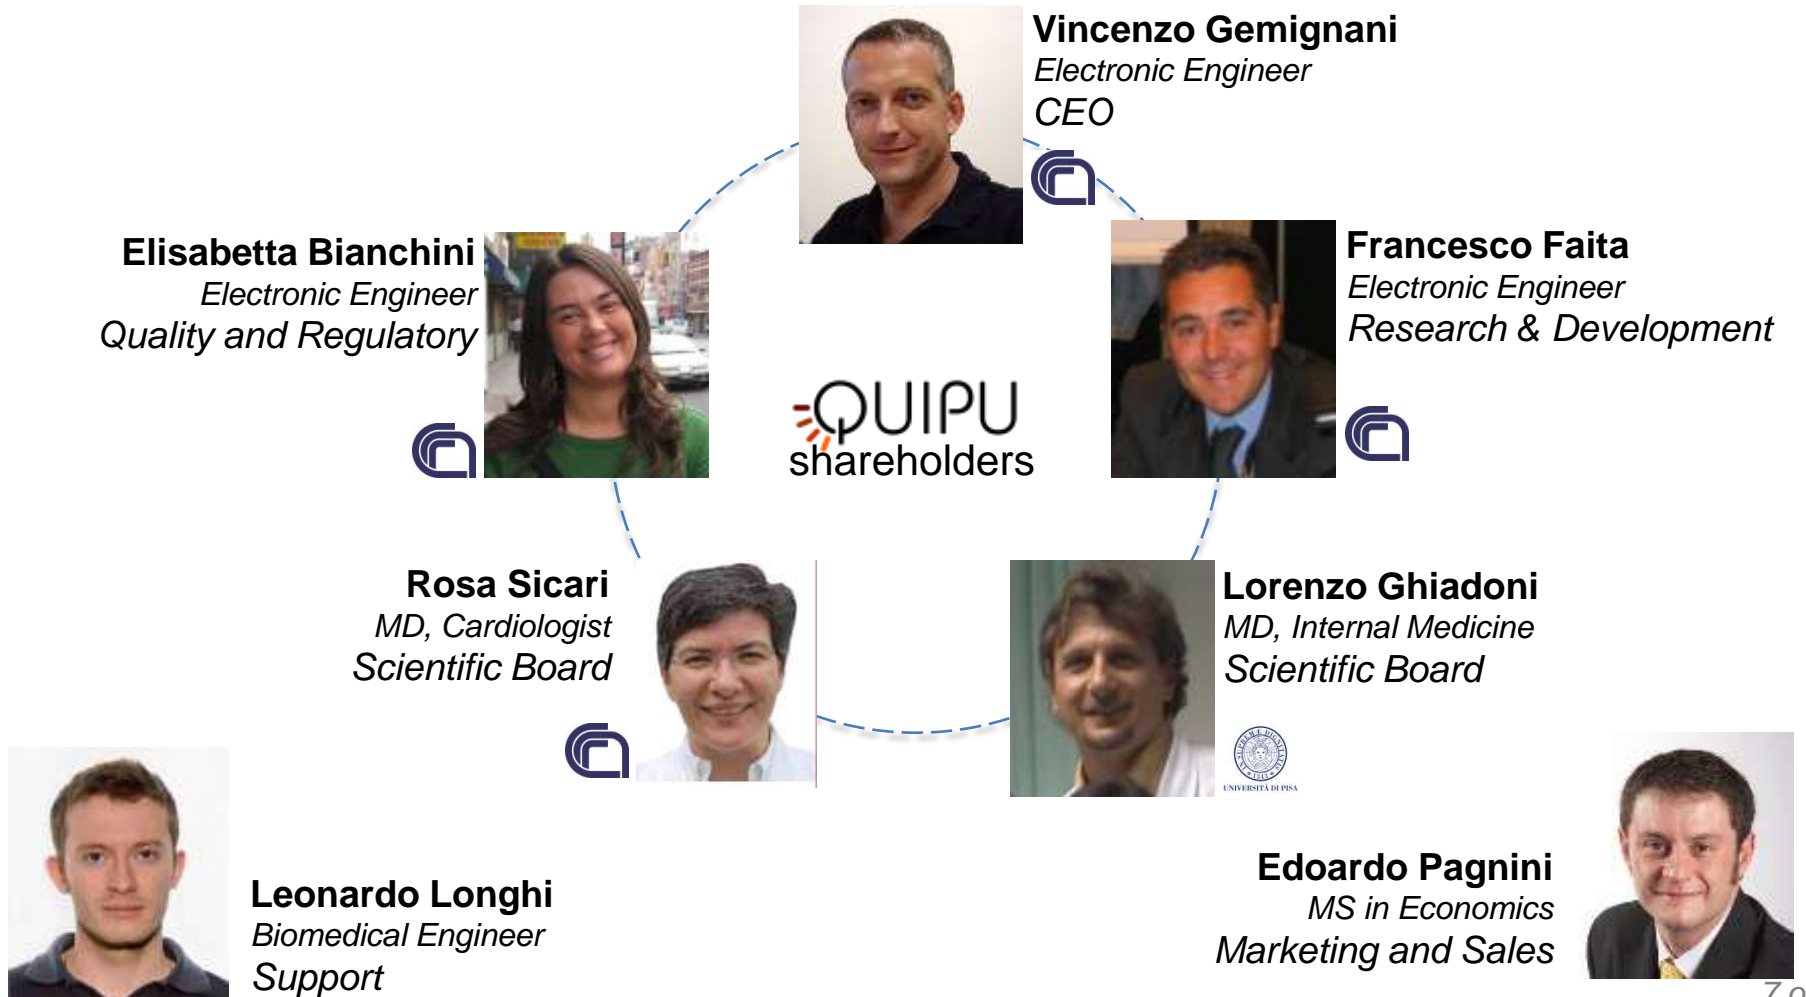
Vincenzo Gemignani
Electronic Engineer
CEO

Elisabetta Bianchini
Electronic Engineer
Quality and Regulatory

Francesco Faita
Electronic Engineer
Research & Development

QUIPU
shareholders

Rosa Sicari
MD, Cardiologist
Scientific Board

Lorenzo Ghiadoni
MD, Internal Medicine
Scientific Board

UNIVERSITÀ DI PISA

Leonardo Longhi
Biomedical Engineer
Support

Edoardo Pagnini
MS in Economics
Marketing and Sales

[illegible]